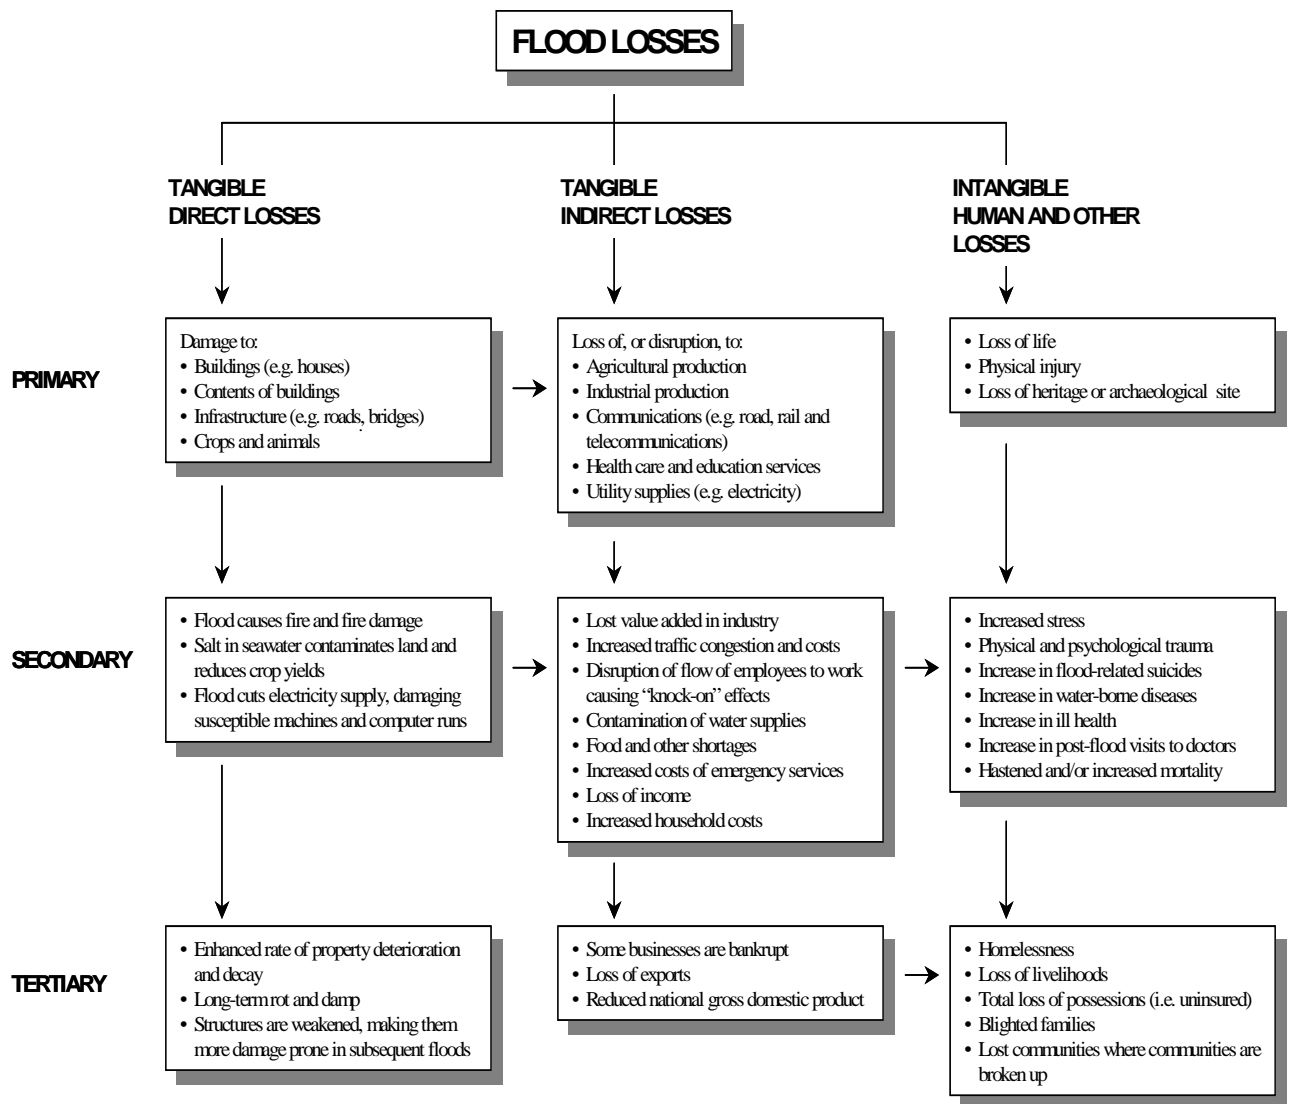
FLOOD LOSSES

TANGIBLE DIRECT LOSSES

TANGIBLE INDIRECT LOSSES

INTANGIBLE HUMAN AND OTHER LOSSES

PRIMARY

Damage to:
• Buildings (e.g. houses)
• Contents of buildings
• Infrastructure (e.g. roads, bridges)
• Crops and animals

Loss of, or disruption, to:
• Agricultural production
• Industrial production
• Communications (e.g. road, rail and telecommunications)
• Health care and education services
• Utility supplies (e.g. electricity)

• Loss of life
• Physical injury
• Loss of heritage or archaeological site

SECONDARY

• Flood causes fire and fire damage
• Salt in seawater contaminates land and reduces crop yields
• Flood cuts electricity supply, damaging susceptible machines and computer runs

• Lost value added in industry
• Increased traffic congestion and costs
• Disruption of flow of employees to work causing "knock-on" effects
• Contamination of water supplies
• Food and other shortages
• Increased costs of emergency services
• Loss of income
• Increased household costs

• Increased stress
• Physical and psychological trauma
• Increase in flood-related suicides
• Increase in water-borne diseases
• Increase in ill health
• Increase in post-flood visits to doctors
• Hastened and/or increased mortality

TERTIARY

• Enhanced rate of property deterioration and decay
• Long-term rot and damp
• Structures are weakened, making them more damage prone in subsequent floods

• Some businesses are bankrupt
• Loss of exports
• Reduced national gross domestic product

• Homelessness
• Loss of livelihoods
• Total loss of possessions (i.e. uninsured)
• Blighted families
• Lost communities where communities are broken up